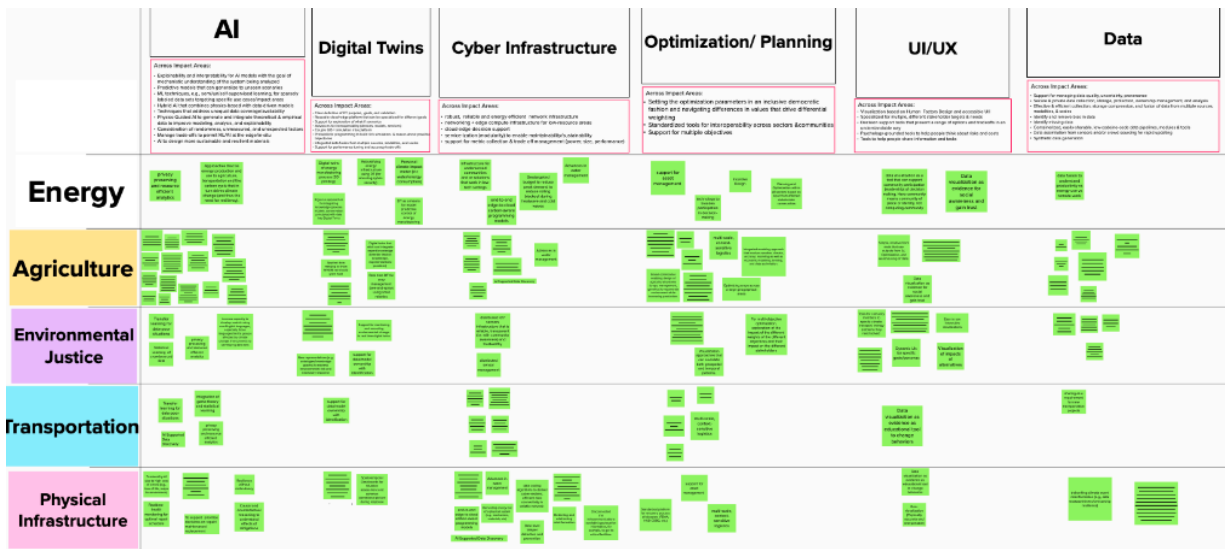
AI

Digital Twins

Cyber Infrastructure

Optimization/ Planning

UI/UX

Data

Across Impact Areas:

Across Impact Areas:

Across Impact Areas:

Across Impact Areas:
Setting the optimization parameters in an inclusive democratic fashion and navigating differences in values that drive differential weighting
Standardized tools for interoperability across sectors & communities
Support for multiple objectives

Across Impact Areas:

Across Impact Areas:

Energy

Agriculture

Environmental Justice

Transportation

Physical Infrastructure

Support for asset management

Data visualization as a tool for social awareness and gain trust

Data visualization as outreach / educational tool to change behaviors

Visualization of impacts of alternatives

Support for asset management

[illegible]